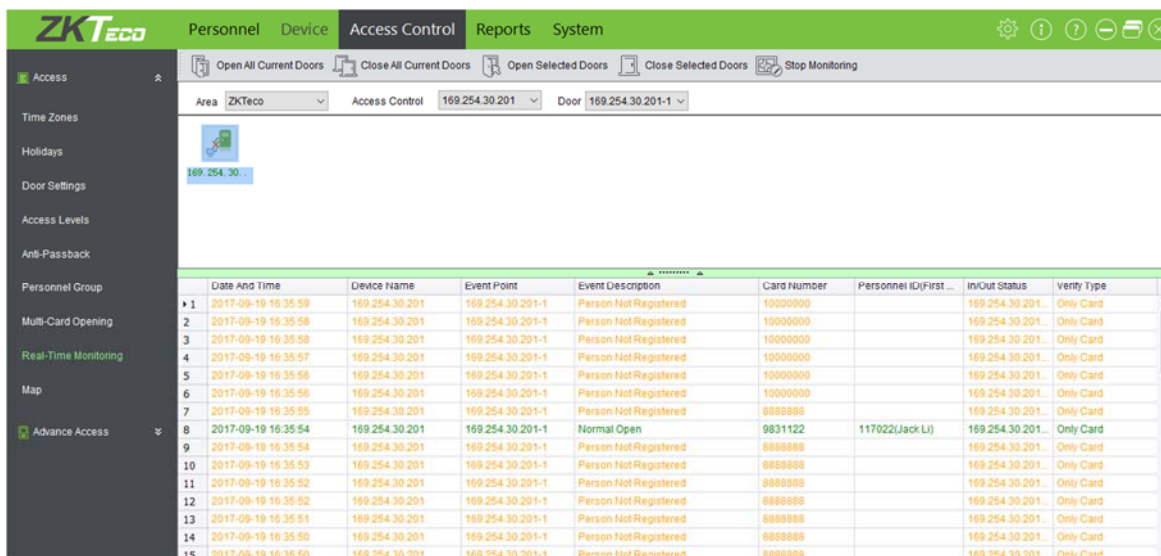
ZKTeco

Personnel Device Access Control Reports System

Open All Current Doors Close All Current Doors Open Selected Doors Close Selected Doors Stop Monitoring

Access

Time Zones

Holidays

Door Settings

Access Levels

Anti-Passback

Personnel Group

Multi-Card Opening

Real-Time Monitoring

Map

Advance Access

Area ZKTeco Access Control 169.254.30.201 Door 169.254.30.201-1

169.254.30...

| | Date And Time | Device Name | Event Point | Event Description | Card Number | Personnel ID(First ... | In/Out Status | Verify Type |
|---|---|---|---|---|---|---|---|---|
| 1 | 2017-09-19 16:35:59 | 169.254.30.201 | 169.254.30.201-1 | Person Not Registered | 10000000 | | 169.254.30.201... | Only Card |
| 2 | 2017-09-19 16:35:58 | 169.254.30.201 | 169.254.30.201-1 | Person Not Registered | 10000000 | | 169.254.30.201... | Only Card |
| 3 | 2017-09-19 16:35:58 | 169.254.30.201 | 169.254.30.201-1 | Person Not Registered | 10000000 | | 169.254.30.201... | Only Card |
| 4 | 2017-09-19 16:35:57 | 169.254.30.201 | 169.254.30.201-1 | Person Not Registered | 10000000 | | 169.254.30.201... | Only Card |
| 5 | 2017-09-19 16:35:56 | 169.254.30.201 | 169.254.30.201-1 | Person Not Registered | 10000000 | | 169.254.30.201... | Only Card |
| 6 | 2017-09-19 16:35:56 | 169.254.30.201 | 169.254.30.201-1 | Person Not Registered | 10000000 | | 169.254.30.201... | Only Card |
| 7 | 2017-09-19 16:35:55 | 169.254.30.201 | 169.254.30.201-1 | Person Not Registered | 8888888 | | 169.254.30.201... | Only Card |
| 8 | 2017-09-19 16:35:54 | 169.254.30.201 | 169.254.30.201-1 | Normal Open | 9831122 | 117022(Jack Li) | 169.254.30.201... | Only Card |
| 9 | 2017-09-19 16:35:54 | 169.254.30.201 | 169.254.30.201-1 | Person Not Registered | 8888888 | | 169.254.30.201... | Only Card |
| 10 | 2017-09-19 16:35:53 | 169.254.30.201 | 169.254.30.201-1 | Person Not Registered | 8888888 | | 169.254.30.201... | Only Card |
| 11 | 2017-09-19 16:35:52 | 169.254.30.201 | 169.254.30.201-1 | Person Not Registered | 8888888 | | 169.254.30.201... | Only Card |
| 12 | 2017-09-19 16:35:52 | 169.254.30.201 | 169.254.30.201-1 | Person Not Registered | 8888888 | | 169.254.30.201... | Only Card |
| 13 | 2017-09-19 16:35:51 | 169.254.30.201 | 169.254.30.201-1 | Person Not Registered | 8888888 | | 169.254.30.201... | Only Card |
| 14 | 2017-09-19 16:35:50 | 169.254.30.201 | 169.254.30.201-1 | Person Not Registered | 8888888 | | 169.254.30.201... | Only Card |
| 15 | 2017-09-19 16:35:50 | 169.254.30.201 | 169.254.30.201-1 | Person Not Registered | 8888888 | | 169.254.30.201... | Only Card |